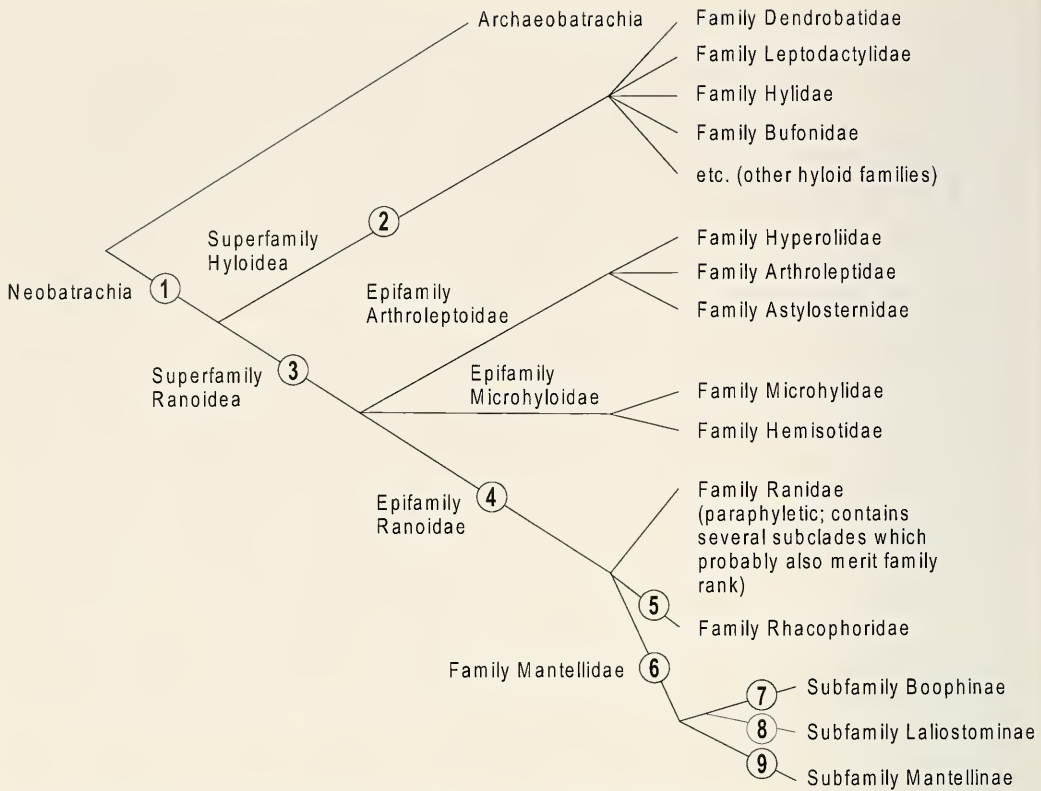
Archaeobatrachia

Family Dendrobatidae

Family Leptodactylidae

Family Hylidae

Family Bufonidae

etc. (other hyloid families)

Superfamily Hyloidea

2

Neobatrachia

1

Family Hyperoliidae

Family Arthroleptidae

Family Astylosternidae

Epifamily Arthroleptoidae

Superfamily Ranoidea

3

Epifamily Microhyloidae

Family Microhylidae

Family Hemisotidae

Epifamily Ranoidae

4

Family Ranidae (paraphyletic; contains several subclades which probably also merit family rank)

5

Family Rhacophoridae

Family Mantellidae

6

7

Subfamily Boophinae

8

Subfamily Laliostominae

9

Subfamily Mantellinae